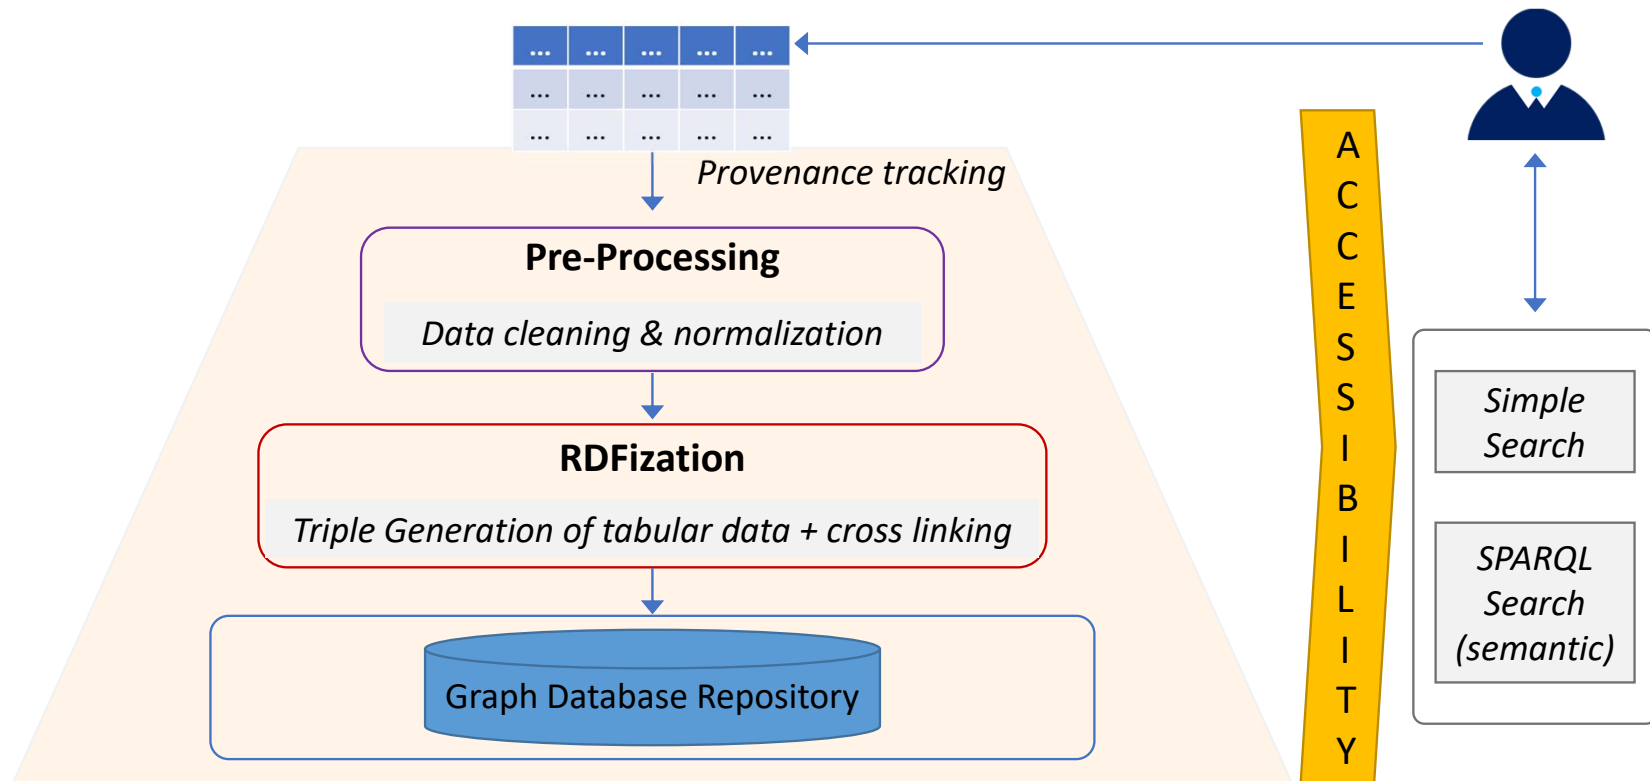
| ... | ... | ... | ... | ... |
|---|---|---|---|---|
| ... | ... | ... | ... | ... |
| ... | ... | ... | ... | ... |

Provenance tracking

Pre-Processing

Data cleaning & normalization

RDFization

Triple Generation of tabular data + cross linking

Graph Database Repository

ACCESSIBILITY

Simple Search

SPARQL Search (semantic)